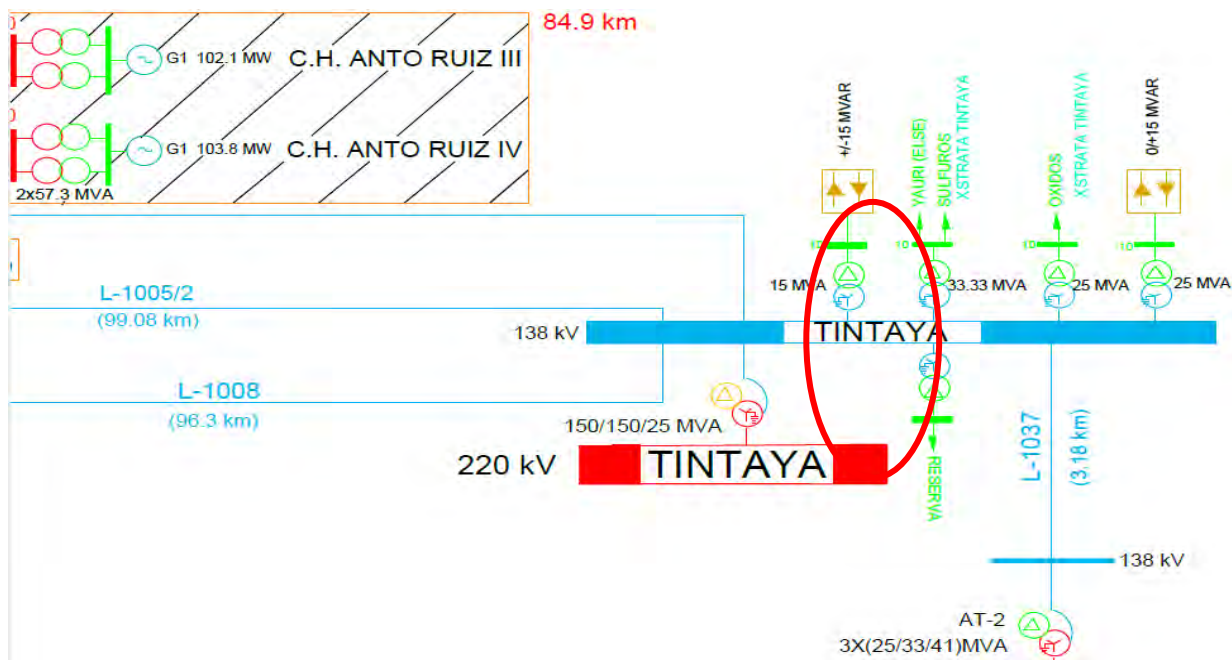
84.9 km

G1 102.1 MW C.H. ANTO RUIZ III

G1 103.8 MW C.H. ANTO RUIZ IV

2x57.3 MVA

+/-15 MVAR

YAURI (ELSE)

SULFUROS
XSTRATA TINTAYA

OXIDOS
XSTRATA TINTAYA

0/+15 MVAR

10

10

10

10

15 MVA

33.33 MVA

25 MVA

25 MVA

L-1005/2
(99.08 km)

138 kV

TINTAYA

L-1008
(96.3 km)

150/150/25 MVA

220 kV

TINTAYA

RESERVA

L-1037

(3.18 km)

138 kV

AT-2
3X(25/33/41)MVA